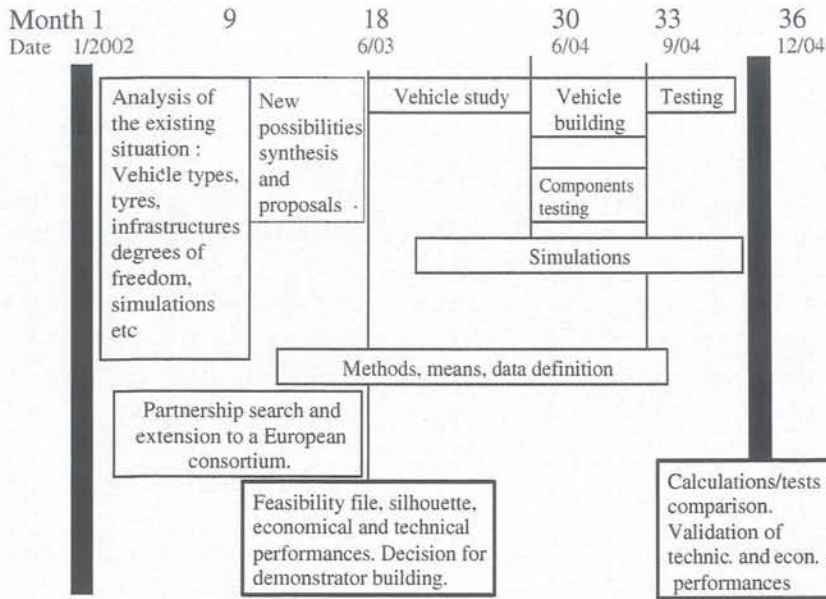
Month 1 9 18 30 33 36
Date 1/2002 6/03 6/04 9/04 12/04

Analysis of the existing situation : Vehicle types, tyres, infrastructures degrees of freedom, simulations etc

New possibilities synthesis and proposals

Vehicle study

Vehicle building

Testing

Components testing

Simulations

Methods, means, data definition

Partnership search and extension to a European consortium.

Feasibility file, silhouette, economical and technical performances. Decision for demonstrator building.

Calculations/tests comparison. Validation of technic. and econ. performances